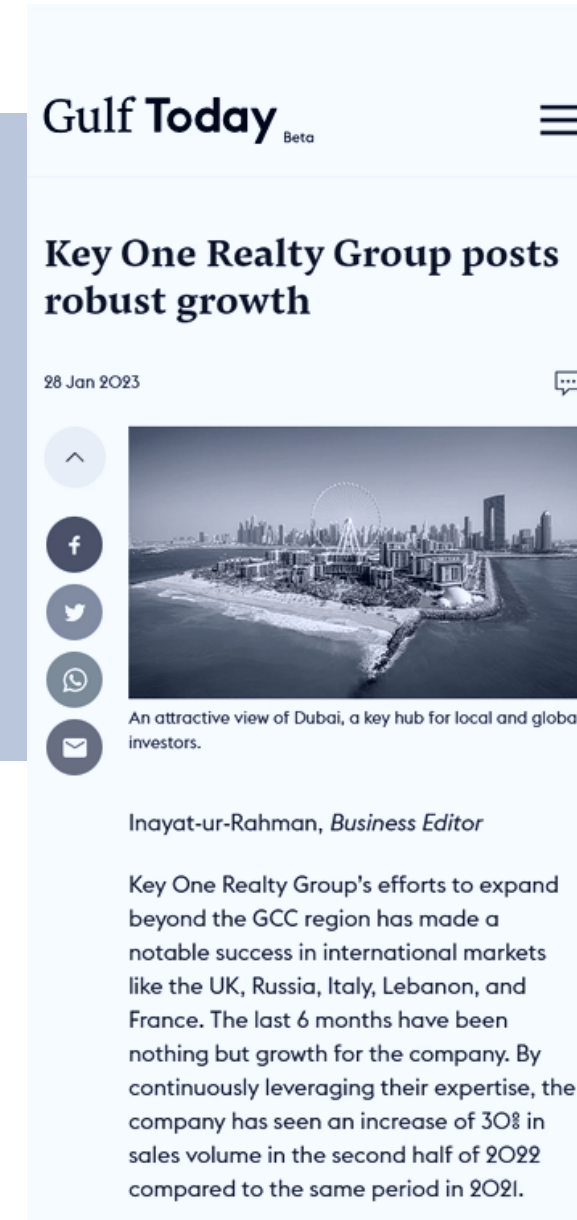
Gulf Today Beta

Key One Realty Group posts robust growth

28 Jan 2023

An attractive view of Dubai, a key hub for local and globa investors.

Inayat-ur-Rahman, *Business Editor*

Key One Realty Group's efforts to expand beyond the GCC region has made a notable success in international markets like the UK, Russia, Italy, Lebanon, and France. The last 6 months have been nothing but growth for the company. By continuously leveraging their expertise, the company has seen an increase of 30% in sales volume in the second half of 2022 compared to the same period in 2021.